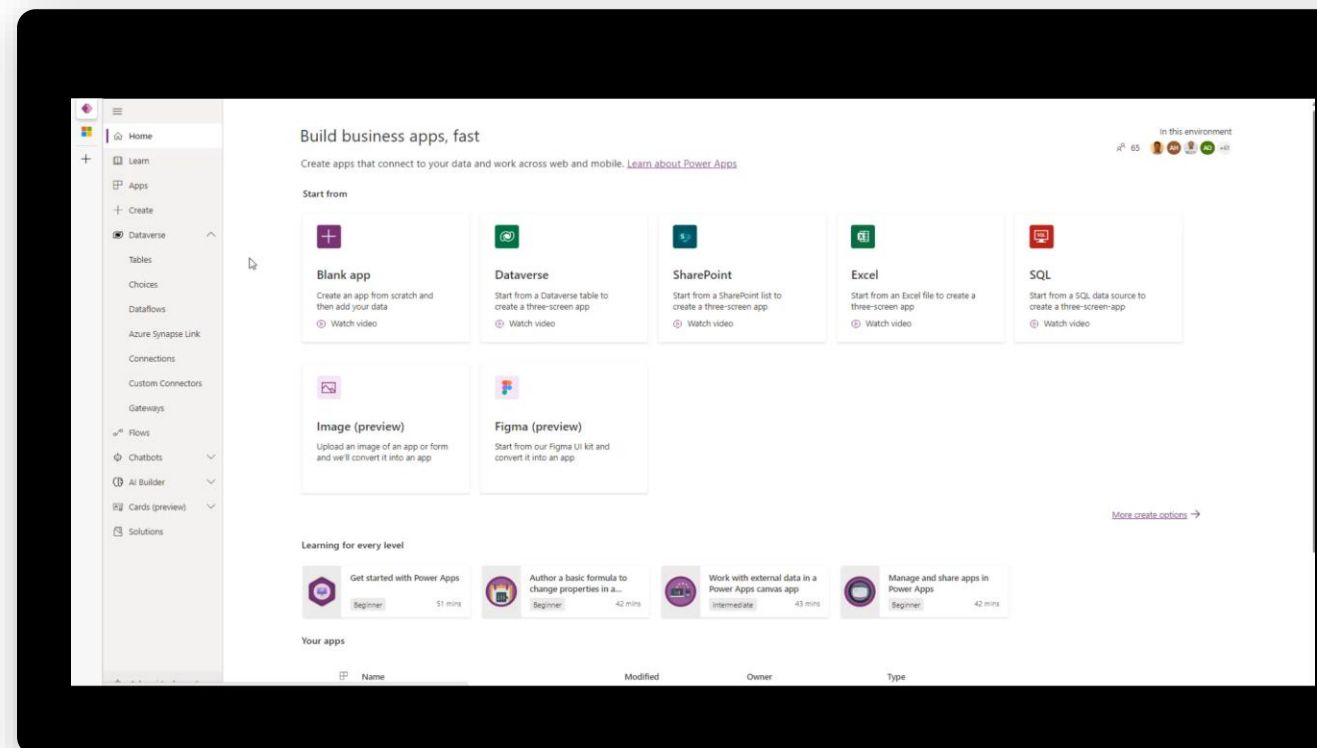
Home
Learn
Apps
Create
Dataverse
Tables
Choices
Dataflows
Azure Synapse Link
Connections
Custom Connectors
Gateways
Flows
Chatbots
AI Builder
Cards (preview)
Solutions

Build business apps, fast

Create apps that connect to your data and work across web and mobile. Learn about Power Apps

In this environment
65 AH AD +61

Start from

Blank app
Create an app from scratch and then add your data
Watch video

Dataverse
Start from a Dataverse table to create a three-screen app
Watch video

SharePoint
Start from a SharePoint list to create a three-screen app
Watch video

Excel
Start from an Excel file to create a three-screen app
Watch video

SQL
Start from a SQL data source to create a three-screen-app
Watch video

Image (preview)
Upload an image of an app or form and we'll convert it into an app

Figma (preview)
Start from our Figma UI kit and convert it into an app

More create options →

Learning for every level

Get started with Power Apps
Beginner 51 mins

Author a basic formula to change properties in a...
Beginner 42 mins

Work with external data in a Power Apps canvas app
Intermediate 43 mins

Manage and share apps in Power Apps
Beginner 42 mins

Your apps

| Name | Modified | Owner | Type |
|---|---|---|---|